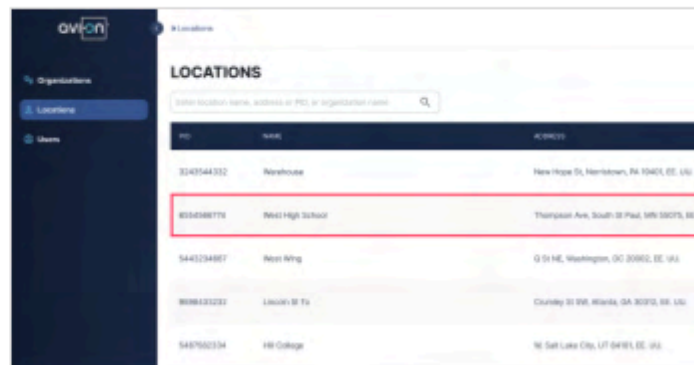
avi-on

Organizations
Locations
Users

Locations

LOCATIONS

Enter location name, address or PID, or organization name

| PID | NAME | ADDRESS |
|---|---|---|
| 3240544332 | Warehouse | New Hope St, Norristown, PA 19401, EE. UU. |
| 8554586779 | West High School | Thompson Ave, South St Paul, MN 55075, EE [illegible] |
| 5445234867 | Neon Wing | Q St NE, Washington, DC 20002, EE. UU. |
| 8696433233 | Lincoln St Tx | Crumley St SW, Atlanta, GA 30310, EE. UU. |
| 5497502334 | Hill College | W. Salt Lake City, UT 84101, EE. UU. |